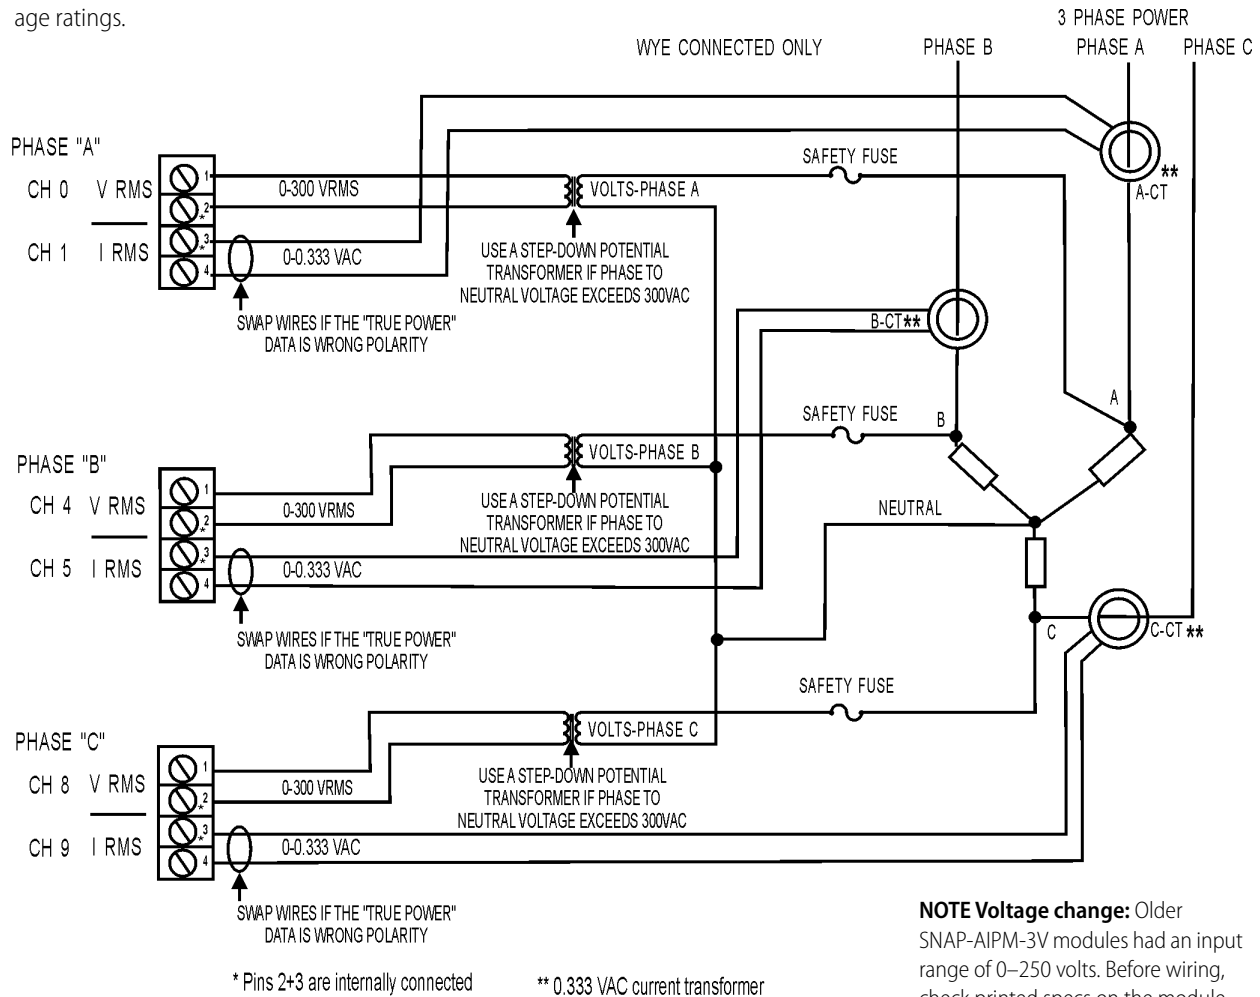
age ratings.

3 PHASE POWER

WYE CONNECTED ONLY

PHASE B

PHASE A

PHASE C

PHASE "A"

CH 0 V RMS

CH 1 I RMS

1
2*
3*
4

0-300 VRMS

0-0.333 VAC

VOLTS-PHASE A

SAFETY FUSE

A-CT **

USE A STEP-DOWN POTENTIAL TRANSFORMER IF PHASE TO NEUTRAL VOLTAGE EXCEEDS 300VAC

SWAP WIRES IF THE "TRUE POWER" DATA IS WRONG POLARITY

B-CT**

A

SAFETY FUSE

B

PHASE "B"

CH 4 V RMS

CH 5 I RMS

1
2*
3*
4

VOLTS-PHASE B

0-300 VRMS

0-0.333 VAC

USE A STEP-DOWN POTENTIAL TRANSFORMER IF PHASE TO NEUTRAL VOLTAGE EXCEEDS 300VAC

NEUTRAL

SWAP WIRES IF THE "TRUE POWER" DATA IS WRONG POLARITY

C

C-CT **

SAFETY FUSE

PHASE "C"

CH 8 V RMS

CH 9 I RMS

1
2*
3*
4

VOLTS-PHASE C

0-300 VRMS

0-0.333 VAC

USE A STEP-DOWN POTENTIAL TRANSFORMER IF PHASE TO NEUTRAL VOLTAGE EXCEEDS 300VAC

SWAP WIRES IF THE "TRUE POWER" DATA IS WRONG POLARITY

* Pins 2+3 are internally connected

** 0.333 VAC current transformer

**NOTE Voltage change:** Older SNAP-AIPM-3V modules had an input range of 0–250 volts. Before wiring, check printed specs on the module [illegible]